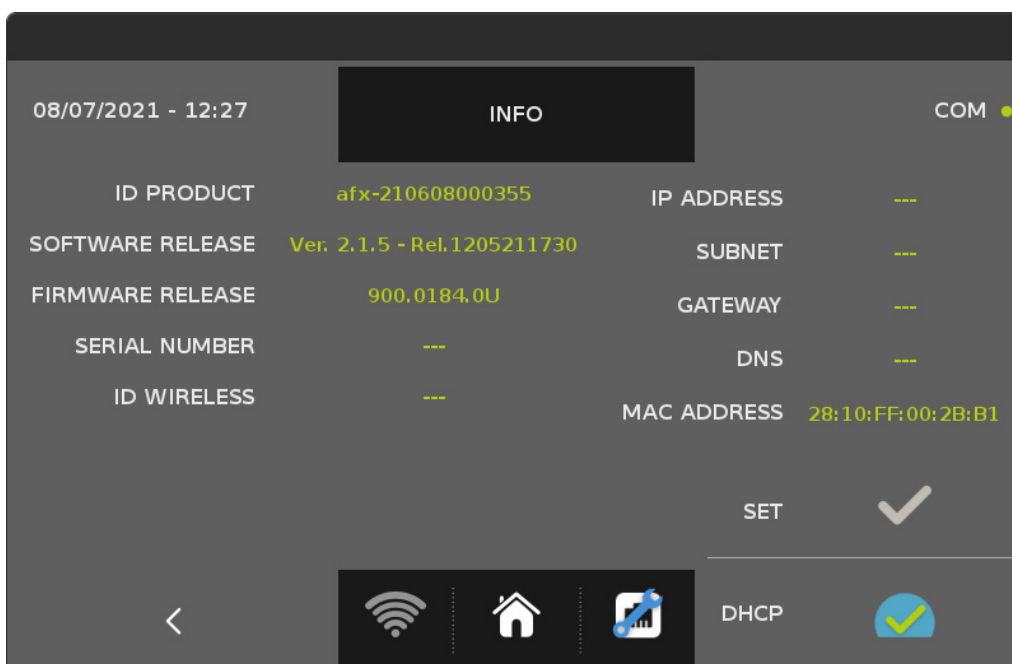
08/07/2021 - 12:27

INFO

COM

ID PRODUCT afx-210608000355

SOFTWARE RELEASE Ver. 2.1.5 - Rel.1205211730

FIRMWARE RELEASE 900.0184.0U

SERIAL NUMBER ---

ID WIRELESS ---

IP ADDRESS ---

SUBNET ---

GATEWAY ---

DNS ---

MAC ADDRESS 28:10:FF:00:2B:B1

SET

DHCP

<